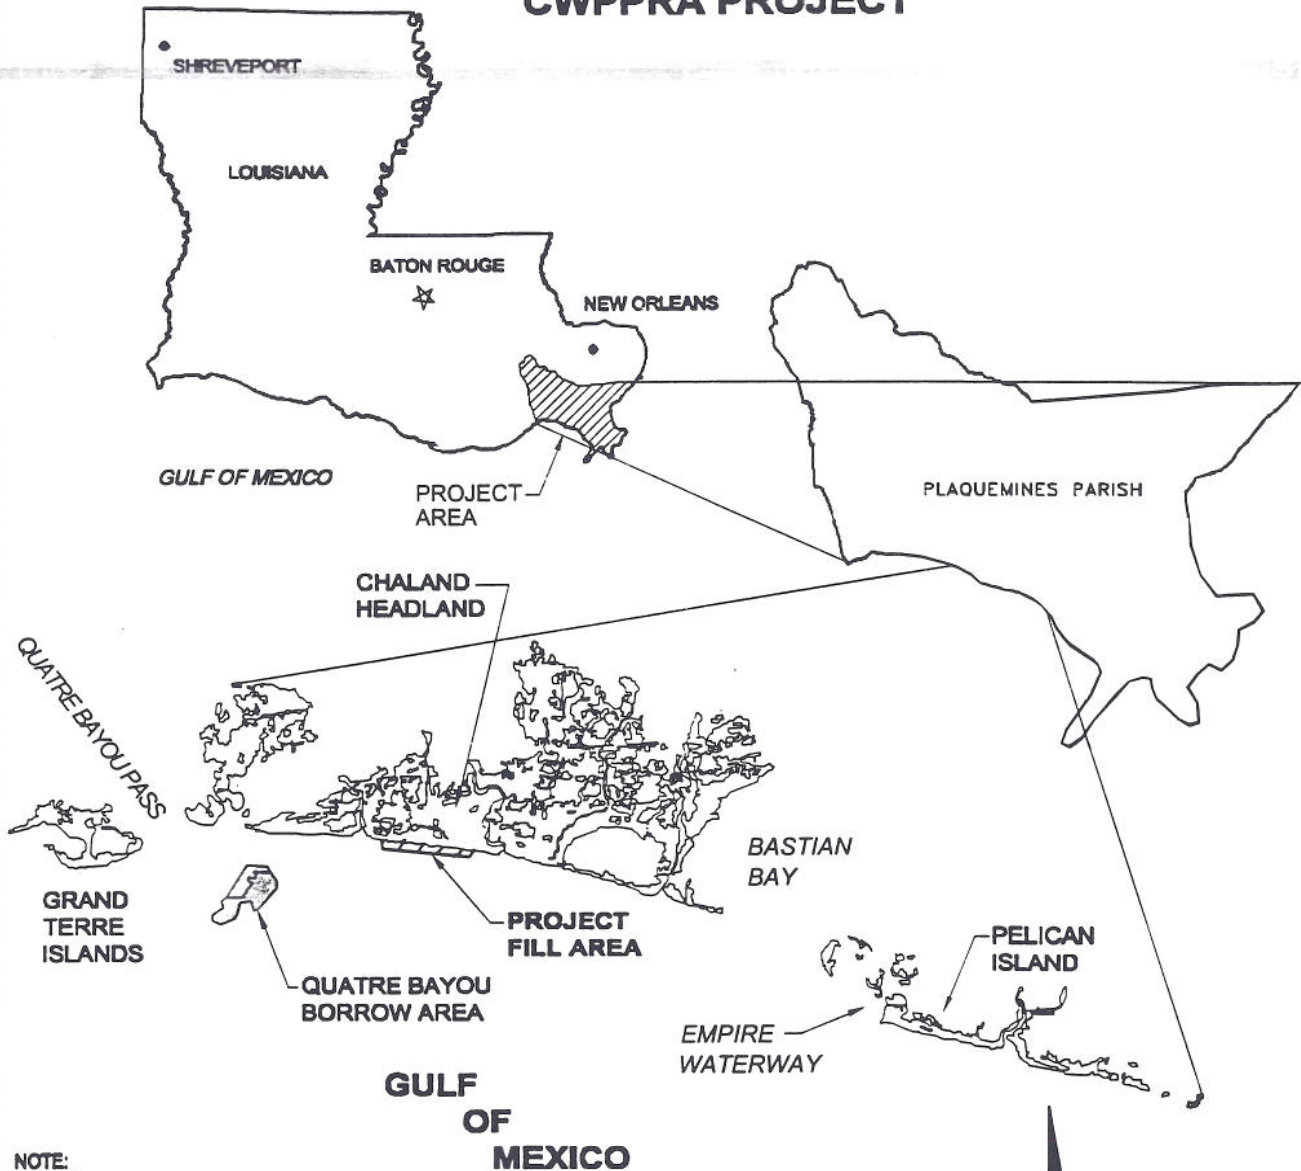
CWPPRA PROJECT

SHREVEPORT

LOUISIANA

BATON ROUGE

NEW ORLEANS

GULF OF MEXICO

PROJECT AREA

PLAQUEMINES PARISH

CHALAND HEADLAND

QUATRE BAYOU PASS

BASTIAN BAY

GRAND TERRE ISLANDS

PROJECT FILL AREA

QUATRE BAYOU BORROW AREA

PELICAN ISLAND

EMPIRE WATERWAY

GULF OF MEXICO

NOTE: